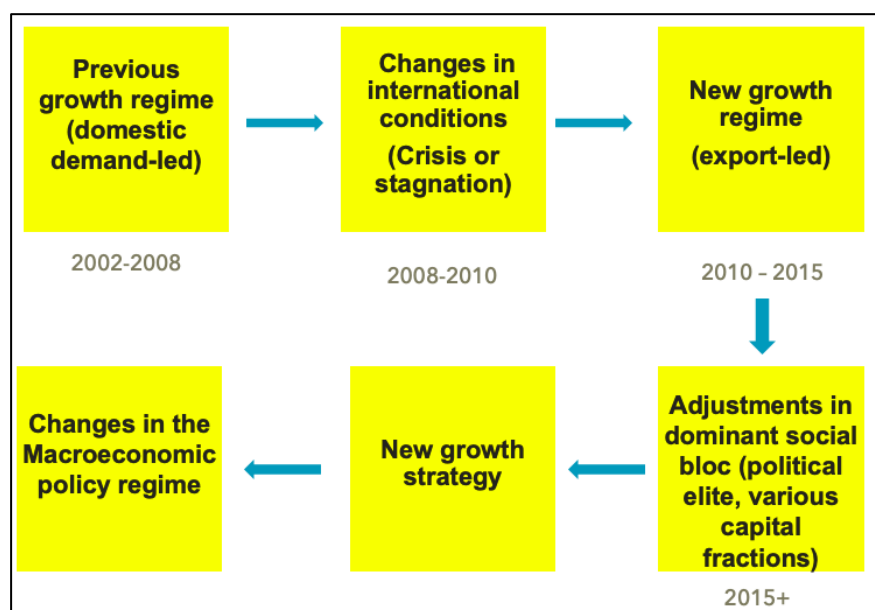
Previous growth regime (domestic demand-led)

2002-2008

Changes in international conditions

(Crisis or stagnation)

2008-2010

New growth regime

(export-led)

2010 – 2015

Adjustments in dominant social bloc (political elite, various capital fractions)

2015+

New growth strategy

Changes in the Macroeconomic policy regime